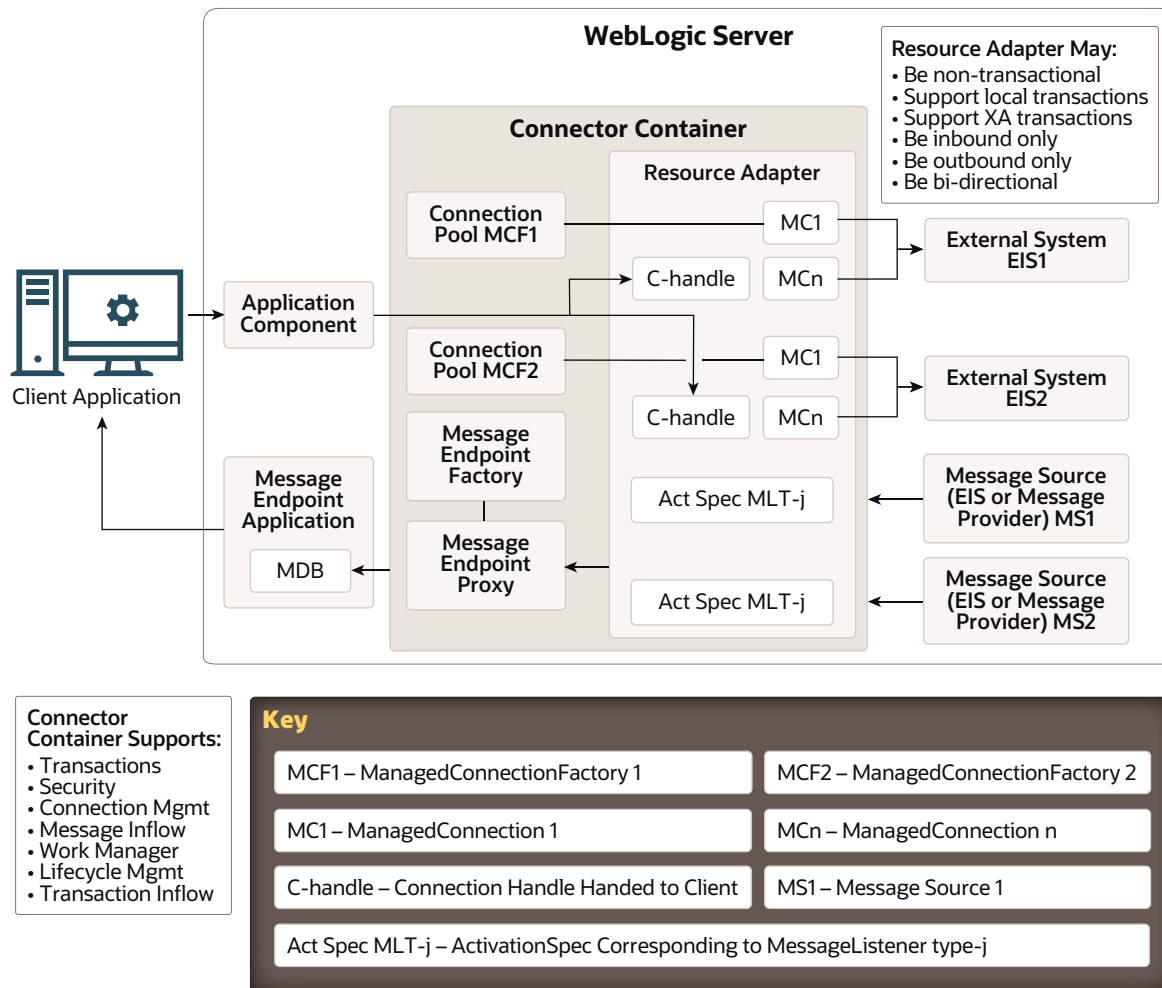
WebLogic Server

Resource Adapter May:
• Be non-transactional
• Support local transactions
• Support XA transactions
• Be inbound only
• Be outbound only
• Be bi-directional

Connector Container

Resource Adapter

Connection Pool MCF1

MC1

External System EIS1

C-handle

MCn

Client Application

Application Component

Connection Pool MCF2

MC1

External System EIS2

C-handle

MCn

Message Endpoint Factory

Message Endpoint Application

Act Spec MLT-j

Message Source (EIS or Message Provider) MS1

MDB

Message Endpoint Proxy

Act Spec MLT-j

Message Source (EIS or Message Provider) MS2

Connector Container Supports:
• Transactions
• Security
• Connection Mgmt
• Message Inflow
• Work Manager
• Lifecycle Mgmt
• Transaction Inflow

Key

MCF1 – ManagedConnectionFactory 1

MCF2 – ManagedConnectionFactory 2

MC1 – ManagedConnection 1

MCn – ManagedConnection n

C-handle – Connection Handle Handed to Client

MS1 – Message Source 1

Act Spec MLT-j – ActivationSpec Corresponding to MessageListener type-j